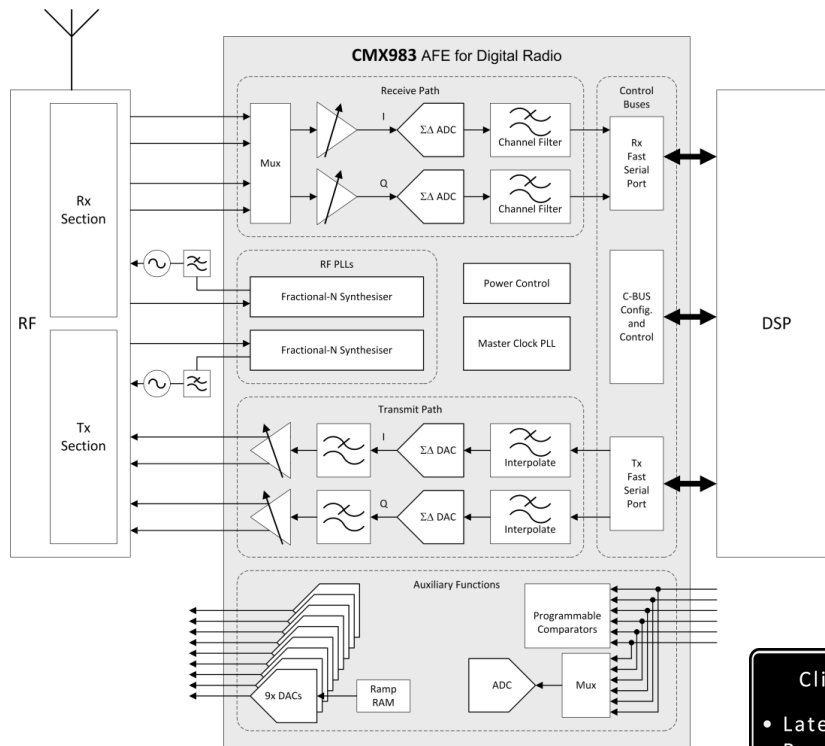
CMX983 AFE for Digital Radio

Receive Path

Control Buses

Rx Section

Mux

I

Q

ΣΔ ADC

ΣΔ ADC

Channel Filter

Channel Filter

Rx Fast Serial Port

RF PLLs

Fractional-N Synthesiser

Fractional-N Synthesiser

Power Control

Master Clock PLL

C-BUS Config. and Control

RF

DSP

Tx Section

Transmit Path

I

Q

ΣΔ DAC

ΣΔ DAC

Interpolate

Interpolate

Tx Fast Serial Port

Auxiliary Functions

Programmable Comparators

9x DACs

Ramp RAM

ADC

Mux

Cli

• Late

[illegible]